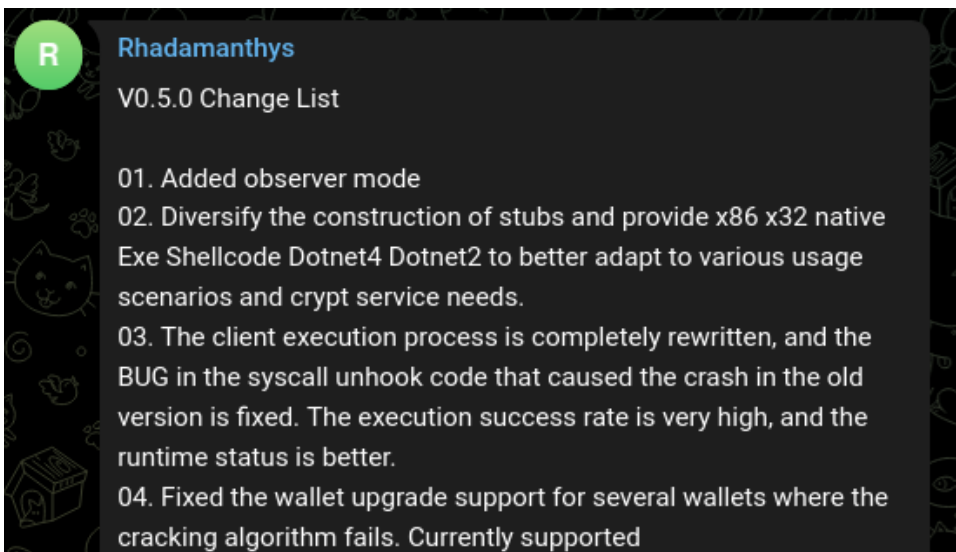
R

Rhadamanthys

V0.5.0 Change List

01. Added observer mode
02. Diversify the construction of stubs and provide x86 x32 native Exe Shellcode Dotnet4 Dotnet2 to better adapt to various usage scenarios and crypt service needs.
03. The client execution process is completely rewritten, and the BUG in the syscall unhook code that caused the crash in the old version is fixed. The execution success rate is very high, and the runtime status is better.
04. Fixed the wallet upgrade support for several wallets where the cracking algorithm fails. Currently supported